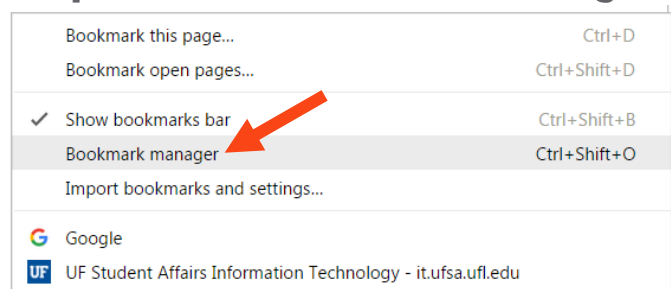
Bookmark this page... Ctrl+D
Bookmark open pages... Ctrl+Shift+D

✓ Show bookmarks bar Ctrl+Shift+B
Bookmark manager Ctrl+Shift+O
Import bookmarks and settings...

G Google
UF UF Student Affairs Information Technology - it.ufsa.ufl.edu